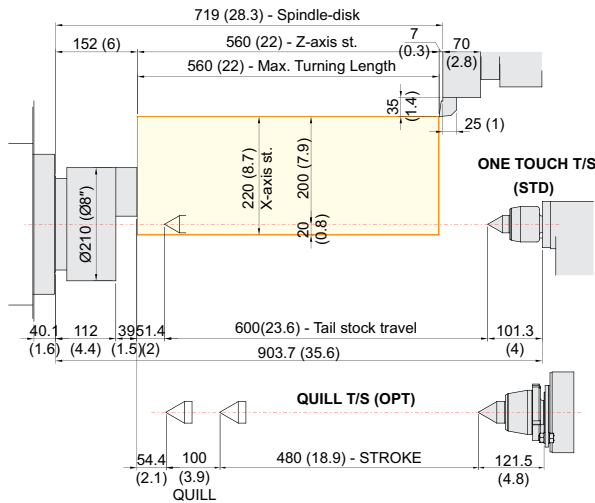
719 (28.3) - Spindle-disk

152 (6)

560 (22) - Z-axis st.

7 (0.3)

70 (2.8)

560 (22) - Max. Turning Length

35 (1.4)

25 (1)

220 (8.7) X-axis st.

200 (7.9)

20 (0.8)

Ø210 (Ø8")

ONE TOUCH T/S (STD)

40.1 (1.6)

112 (4.4)

39 (1.5)

51.4 (2)

600(23.6) - Tail stock travel

101.3 (4)

903.7 (35.6)

QUILL T/S (OPT)

54.4 (2.1)

100 (3.9) QUILL

480 (18.9) - STROKE

121.5 (4.8)